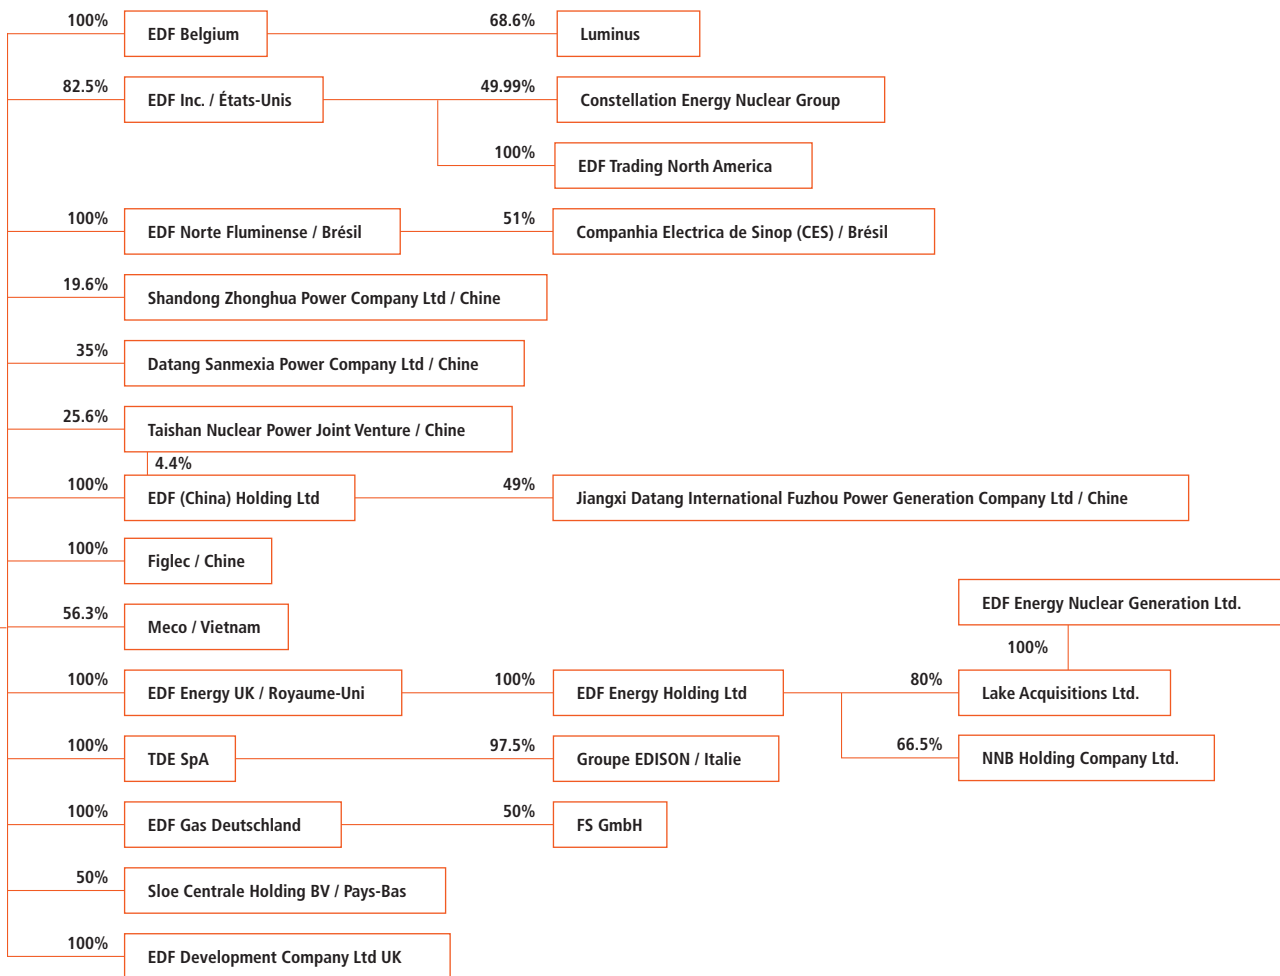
100% EDF Belgium
68.6% Luminus

82.5% EDF Inc. / États-Unis
49.99% Constellation Energy Nuclear Group
100% EDF Trading North America

100% EDF Norte Fluminense / Brésil
51% Companhia Electrica de Sinop (CES) / Brésil

19.6% Shandong Zhonghua Power Company Ltd / Chine

35% Datang Sanmexia Power Company Ltd / Chine

25.6% Taishan Nuclear Power Joint Venture / Chine
4.4%

100% EDF (China) Holding Ltd
49% Jiangxi Datang International Fuzhou Power Generation Company Ltd / Chine

100% Figlec / Chine

56.3% Meco / Vietnam

EDF Energy Nuclear Generation Ltd.
100%

100% EDF Energy UK / Royaume-Uni
100% EDF Energy Holding Ltd
80% Lake Acquisitions Ltd.
66.5% NNB Holding Company Ltd.

100% TDE SpA
97.5% Groupe EDISON / Italie

100% EDF Gas Deutschland
50% FS GmbH

50% Sloe Centrale Holding BV / Pays-Bas

100% EDF Development Company Ltd UK